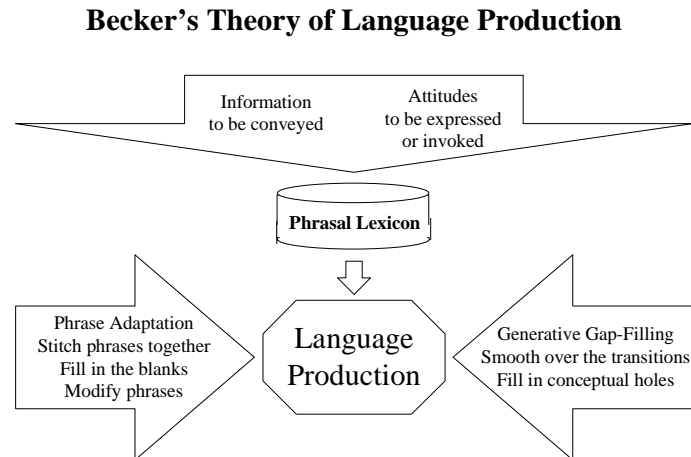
**Becker's Theory of Language Production**

Information to be conveyed

Attitudes to be expressed or invoked

Phrasal Lexicon

Phrase Adaptation
Stitch phrases together
Fill in the blanks
Modify phrases

Language Production

Generative Gap-Filling
Smooth over the transitions
Fill in conceptual holes